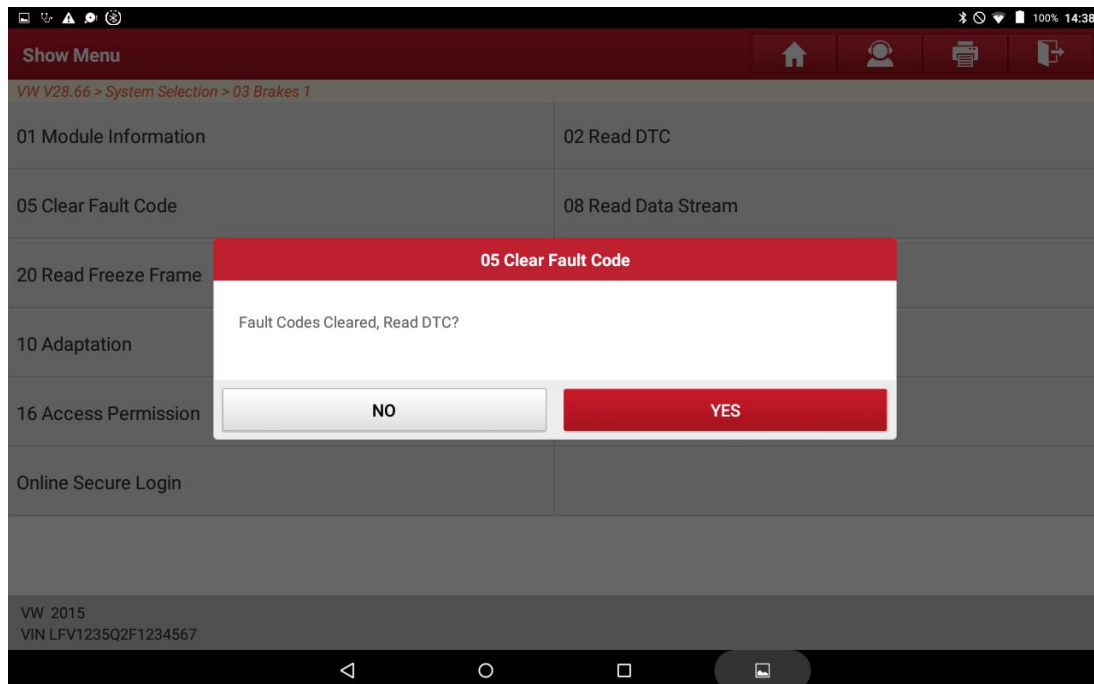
100% 14:38

Show Menu

VW V28.66 > System Selection > 03 Brakes 1

01 Module Information

02 Read DTC

05 Clear Fault Code

08 Read Data Stream

20 Read Freeze Frame

10 Adaptation

16 Access Permission

Online Secure Login

05 Clear Fault Code

Fault Codes Cleared, Read DTC?

NO

YES

VW 2015
VIN LFV1235Q2F1234567